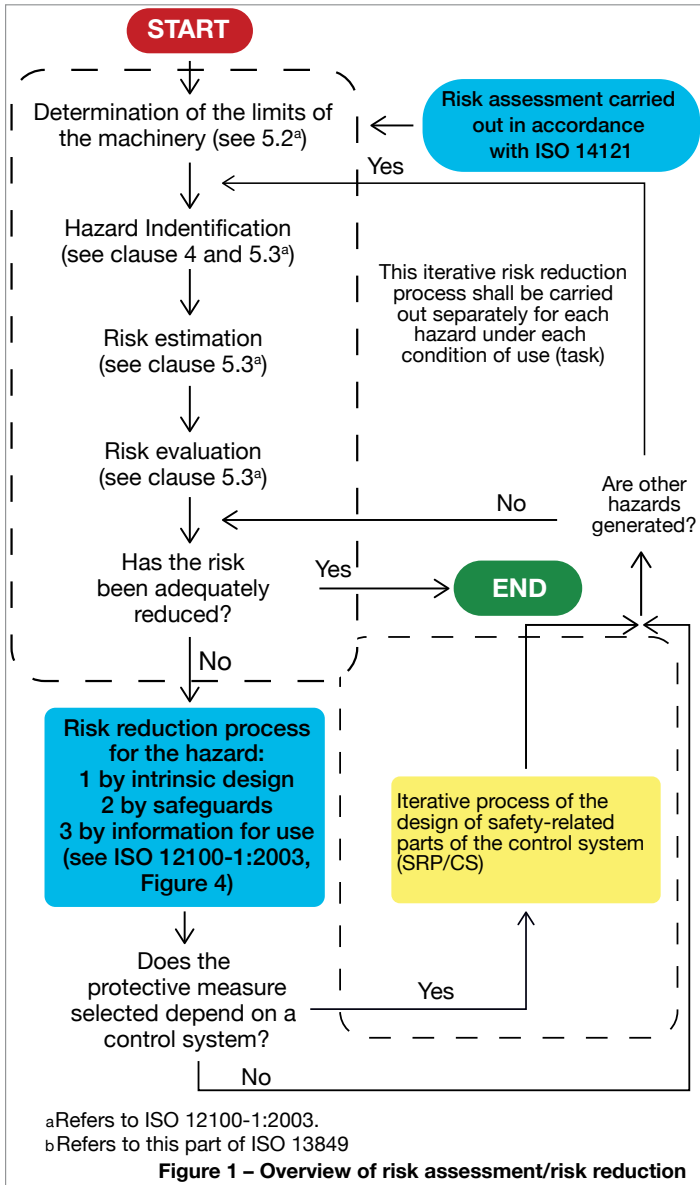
START

Determination of the limits of the machinery (see 5.2$^a$)

Risk assessment carried out in accordance with ISO 14121

Yes

Hazard Indentification (see clause 4 and 5.3$^a$)

This iterative risk reduction process shall be carried out separately for each hazard under each condition of use (task)

Risk estimation (see clause 5.3$^a$)

Risk evaluation (see clause 5.3$^a$)

No

Are other hazards generated?

Has the risk been adequately reduced?

Yes

END

No

Risk reduction process for the hazard:
1 by intrinsic design
2 by safeguards
3 by information for use
(see ISO 12100-1:2003, Figure 4)

Iterative process of the design of safety-related parts of the control system (SRP/CS)

Does the protective measure selected depend on a control system?

Yes

No

aRefers to ISO 12100-1:2003.
bRefers to this part of ISO 13849

Figure 1 – Overview of risk assessment/risk reduction